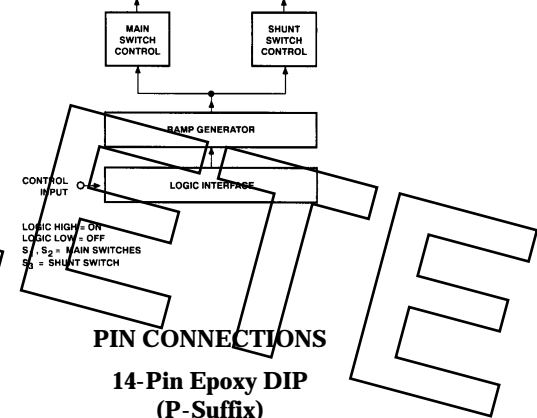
MAIN SWITCH CONTROL

SHUNT SWITCH CONTROL

RAMP GENERATOR

CONTROL INPUT

LOGIC INTERFACE

LOGIC HIGH = ON
LOGIC LOW = OFF
$S_1$, $S_2$ = MAIN SWITCHES
$S_3$ = SHUNT SWITCH

PIN CONNECTIONS

14-Pin Epoxy DIP
(P-Suffix)